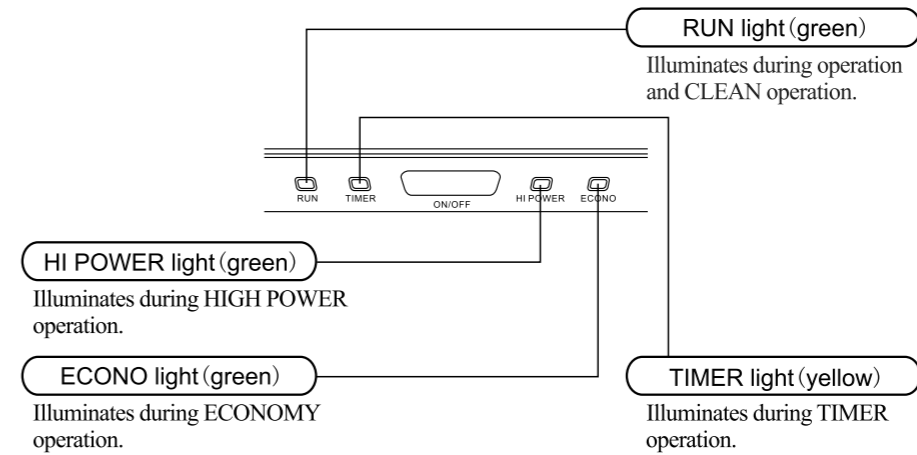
RUN light (green)

Illuminates during operation and CLEAN operation.

RUN

TIMER

ON/OFF

HI POWER

ECONO

HI POWER light (green)

Illuminates during HIGH POWER operation.

ECONO light (green)

Illuminates during ECONOMY operation.

TIMER light (yellow)

Illuminates during TIMER operation.